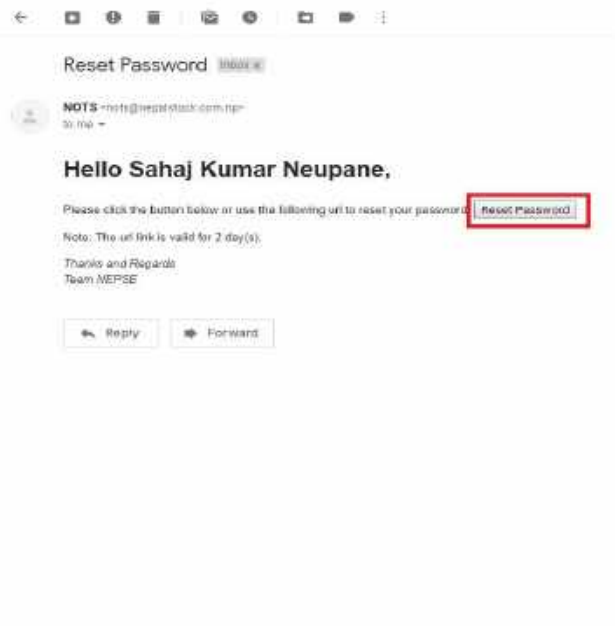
Reset Password Inbox x

NOTS <nots@nepalstock.com.np>
to me

Hello Sahaj Kumar Neupane,

Please click the button below or use the following url to reset your password. Reset Password

Note: The url link is valid for 2 day(s).

Thanks and Regards
Team NEPSE

Reply

Forward